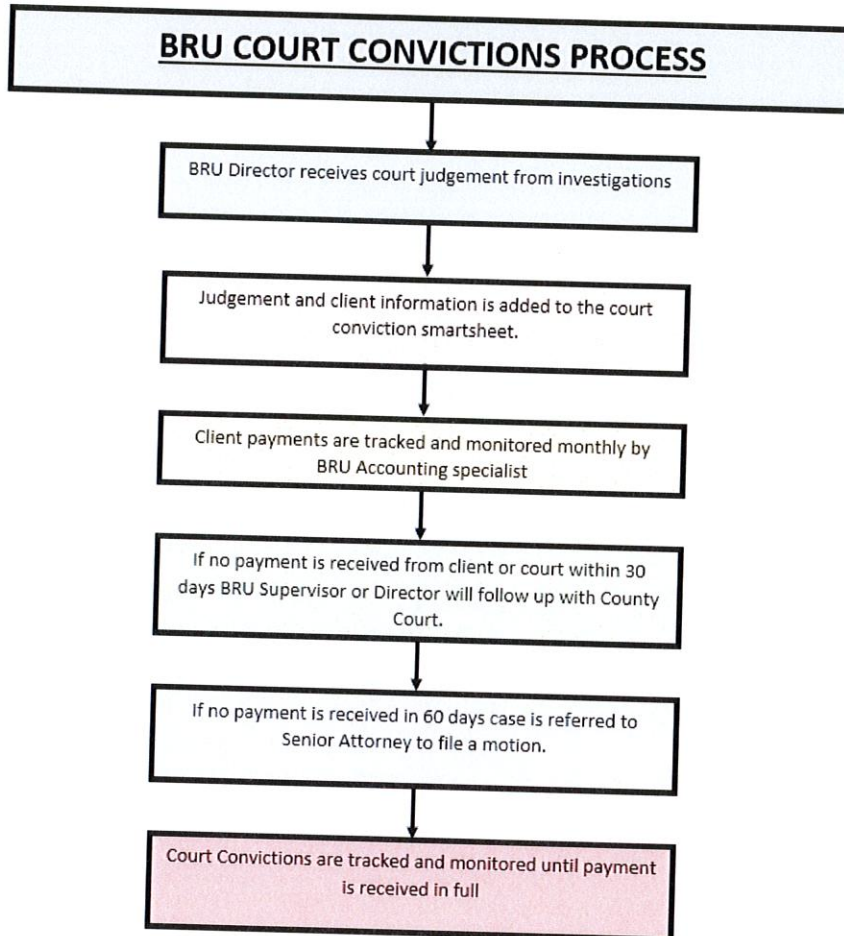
BRU COURT CONVICTIONS PROCESS

BRU Director receives court judgement from investigations

Judgement and client information is added to the court conviction smartsheet.

Client payments are tracked and monitored monthly by BRU Accounting specialist

If no payment is received from client or court within 30 days BRU Supervisor or Director will follow up with County Court.

If no payment is received in 60 days case is referred to Senior Attorney to file a motion.

Court Convictions are tracked and monitored until payment is received in full